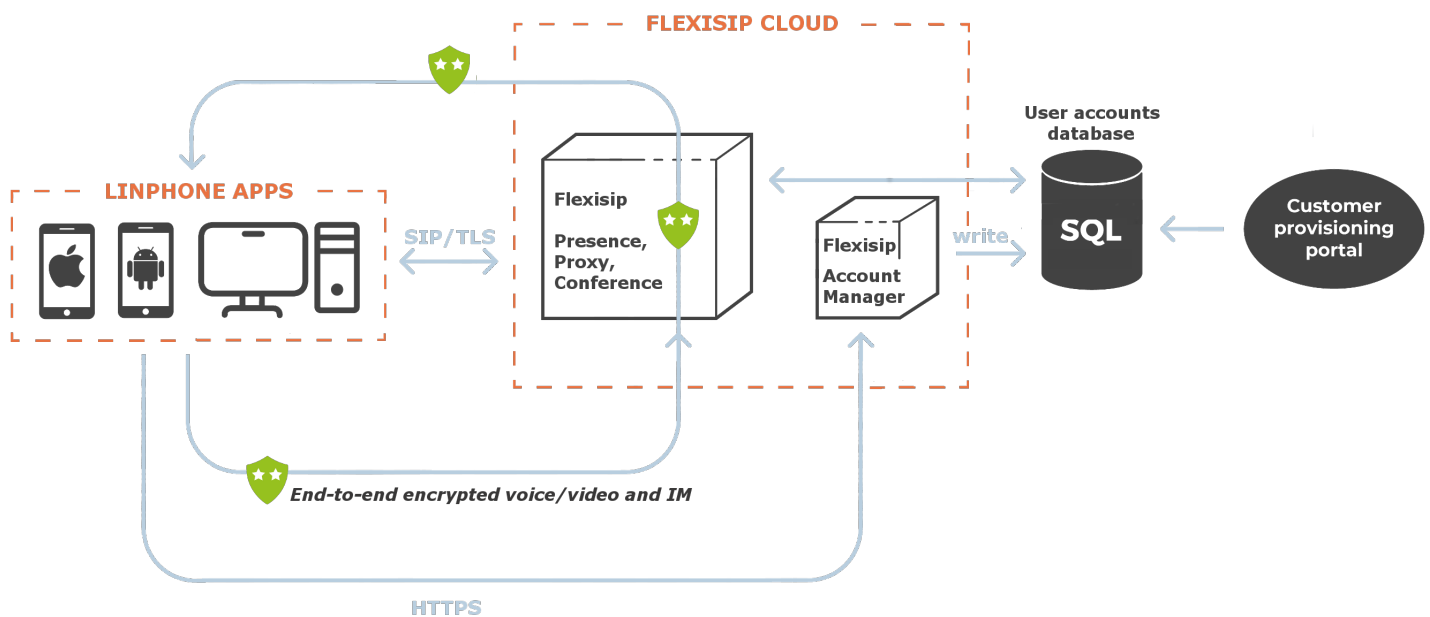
FLEXISIP CLOUD

User accounts database

LINPHONE APPS

Flexisip

Presence, Proxy, Conference

SIP/TLS

Flexisip

Account Manager

write

SQL

Customer provisioning portal

End-to-end encrypted voice/video and IM

HTTPS